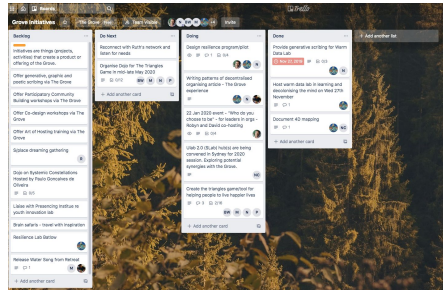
Boards
Grove Initiatives
The Grove
Team Visible
Invite
Trello

Backlog

Initiatives are things (projects, activities) that create a product or offering of the Grove.

Offer generative, graphic and poetic scribing via The Grove

Offer Participatory Community Building workshops via The Grove

Offer Co-design workshops via The Grove

Offer Art of Hosting training via The Grove

Sqlspace dreaming gathering

Day on Systemic Constellations Hosted by Paula Goncalves de Oliveira

Liaise with Presencing Institute re youth innovation lab

Brain safaris - travel with inspiration

Resilience Lab Below

Release Water Song from Retreat

+ Add another card

Do Next

Reconnect with Ruth's network and listen for needs

Organise Day for The Triangles Game in mid-late May 2020

+ Add another card

Doing

Design resilience program/pilot

Writing patterns of decentralised organising article - The Grove experience

22 Jan 2020 event - "Who do you choose to be" - for leaders in orgs - Robyn and David co-hosting

Usab 2.0 (Suds) hold(s) are being convened in Sydney for 2020 season. Exploring potential synergies with the Grove.

Create the triangles game/tool for helping people to live happier lives

+ Add another card

Done

Provide generative scribing for Warm Data Lab

Nov 22, 2019

Host warm data lab in learning and decolonising the mind on Wed 27th November

Document 4D mapping

+ Add another card

+ Add another list